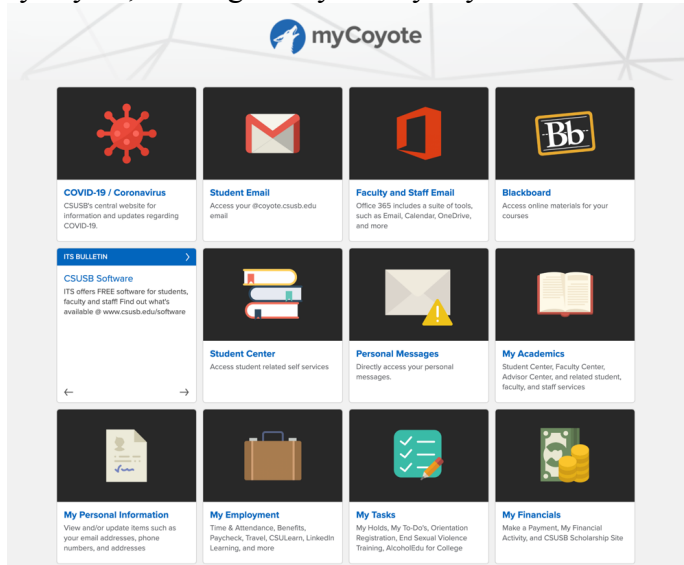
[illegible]

myCoyote

COVID-19 / Coronavirus
CSUSB's central website for information and updates regarding COVID-19.

Student Email
Access your @coyote.csusb.edu email

Faculty and Staff Email
Office 365 includes a suite of tools, such as Email, Calendar, OneDrive, and more

Bb

Blackboard
Access online materials for your courses

ITS BULLETIN

CSUSB Software
ITS offers FREE software for students, faculty and staff! Find out what's available @ www.csusb.edu/software

Student Center
Access student related self services

Personal Messages
Directly access your personal messages.

My Academics
Student Center, Faculty Center, Advisor Center, and related student, faculty, and staff services

My Personal Information
View and/or update items such as your email addresses, phone numbers, and addresses

My Employment
Time & Attendance, Benefits, Paycheck, Travel, CSULearn, LinkedIn Learning, and more

My Tasks
My Holds, My To-Do's, Orientation Registration, End Sexual Violence Training, AlcoholEdu for College

My Financials
Make a Payment, My Financial Activity, and CSUSB Scholarship Site